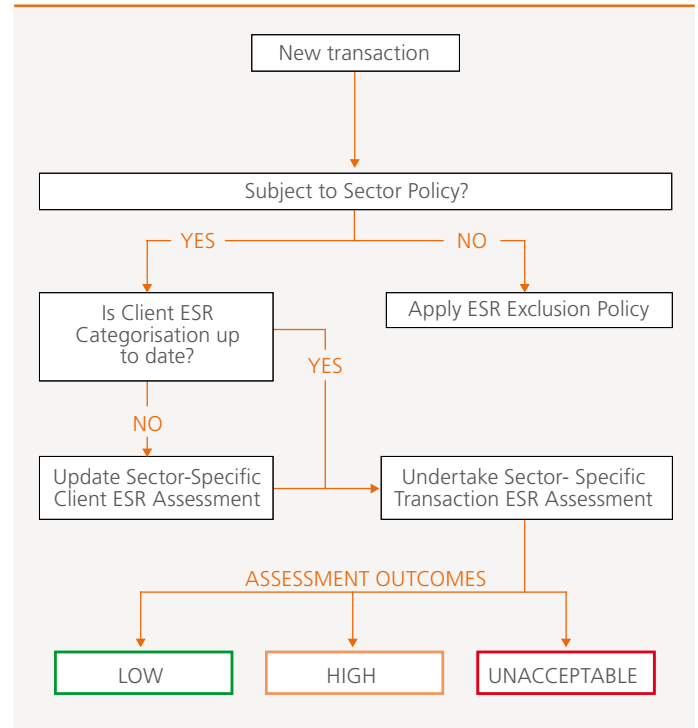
New transaction

Subject to Sector Policy?

YES

NO

Is Client ESR Categorisation up to date?

Apply ESR Exclusion Policy

YES

NO

Update Sector-Specific Client ESR Assessment

Undertake Sector- Specific Transaction ESR Assessment

ASSESSMENT OUTCOMES

LOW

HIGH

UNACCEPTABLE